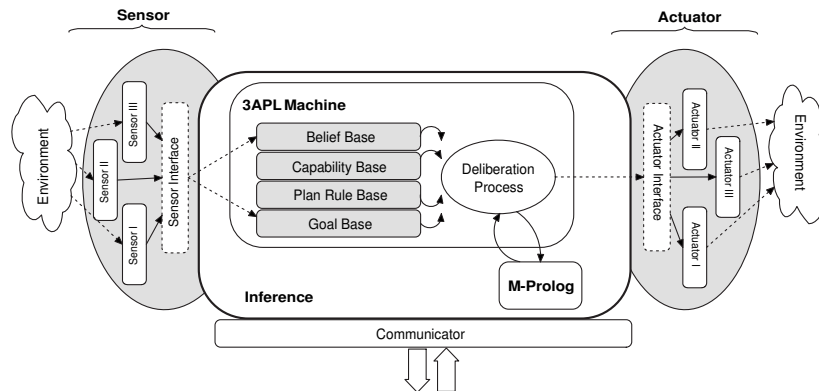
Sensor

Actuator

Environment

Sensor III

Sensor II

Sensor I

Sensor Interface

3APL Machine

Belief Base

Capability Base

Plan Rule Base

Goal Base

Deliberation Process

M-Prolog

Inference

Actuator Interface

Actuator II

Actuator III

Actuator I

Environment

Communicator